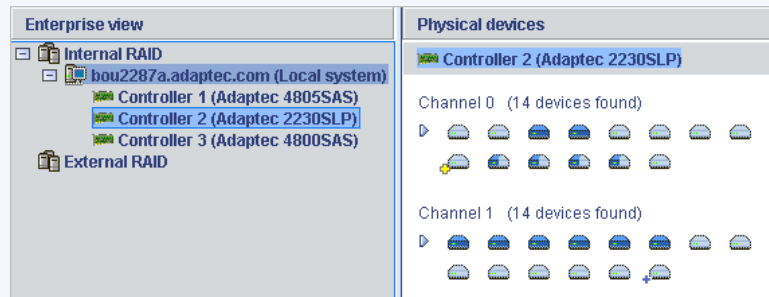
Enterprise view

Internal RAID
bou2287a.adaptec.com (Local system)
Controller 1 (Adaptec 4805SAS)
Controller 2 (Adaptec 2230SLP)
Controller 3 (Adaptec 4800SAS)
External RAID

Physical devices

Controller 2 (Adaptec 2230SLP)

Channel 0 (14 devices found)

Channel 1 (14 devices found)